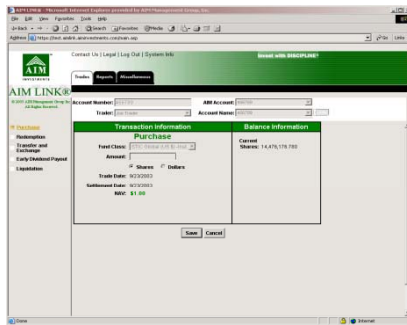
AIM LINK - Microsoft Internet Explorer provided by AIM Management Group, Inc.

File Edit View Favorites Tools Help

Back Search Favorites Media

Address https://test.aimlink.aiminvestments.com/main.asp

Go Links

Contact Us | Legal | Log Out | System Info

Invest with DISCIPLINE®

AIM INVESTMENTS

Trades Reports Miscellaneous

AIM LINK®

© 2003 AIM Management Group Inc. All Rights Reserved.

Account Number: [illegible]

AIM Account: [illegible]

Trader: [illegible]

Account Name: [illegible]

Purchases

Redemption

Transfer and Exchange

Early Dividend Payout

Liquidation

Transaction Information

Purchase

Fund Class: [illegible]

Amount:

Shares Dollars

Trade Date: 9/23/2003

Settlement Date: 9/23/2003

NAV: $1.00

Balance Information

Current Shares: 14,476,178.760

Save Cancel

Done

Internet